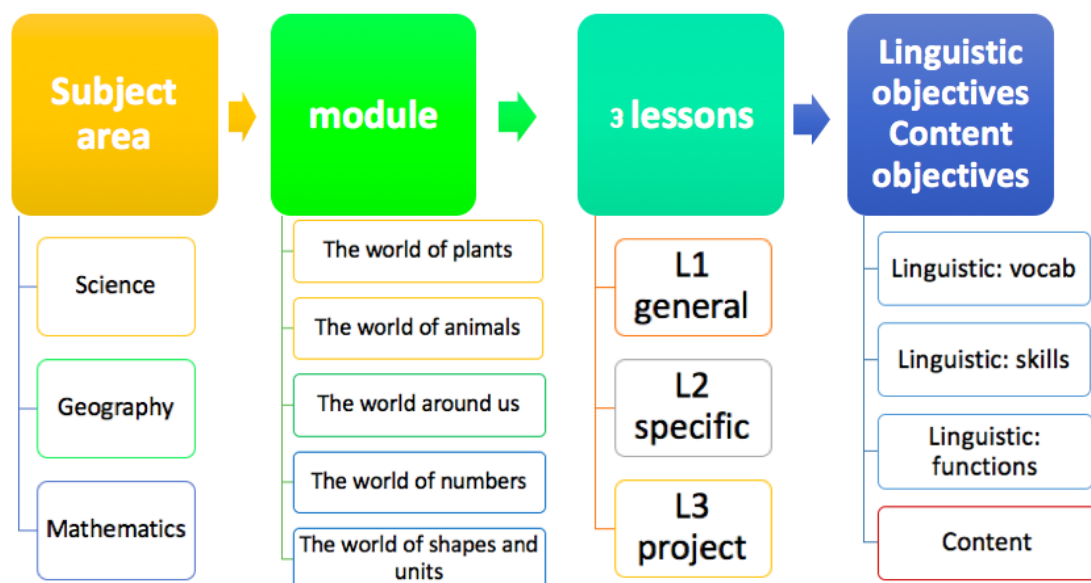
Subject area

Science

Geography

Mathematics

module

The world of plants

The world of animals

The world around us

The world of numbers

The world of shapes and units

3 lessons

L1 general

L2 specific

L3 project

Linguistic objectives Content objectives

Linguistic: vocab

Linguistic: skills

Linguistic: functions

Content